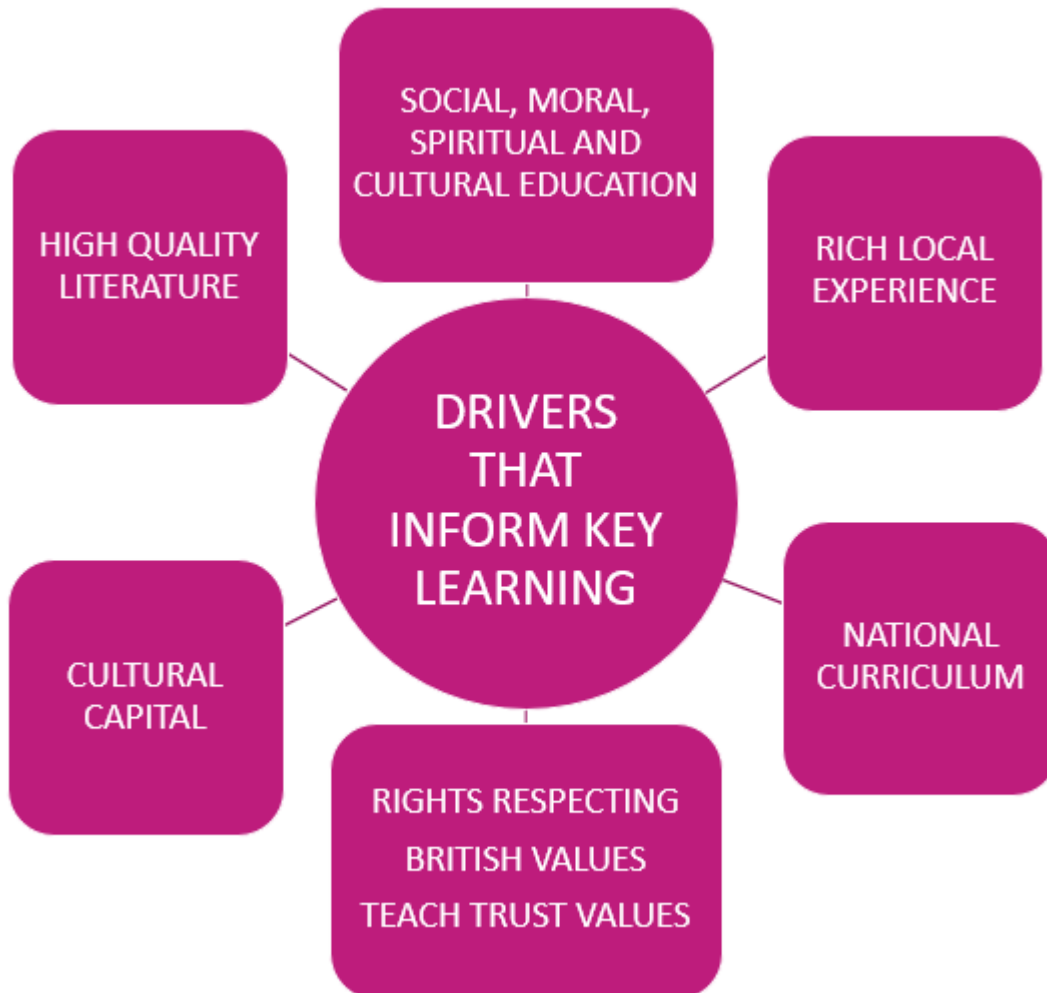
SOCIAL, MORAL, SPIRITUAL AND CULTURAL EDUCATION

HIGH QUALITY LITERATURE

RICH LOCAL EXPERIENCE

DRIVERS THAT INFORM KEY LEARNING

CULTURAL CAPITAL

NATIONAL CURRICULUM

RIGHTS RESPECTING
BRITISH VALUES
TEACH TRUST VALUES